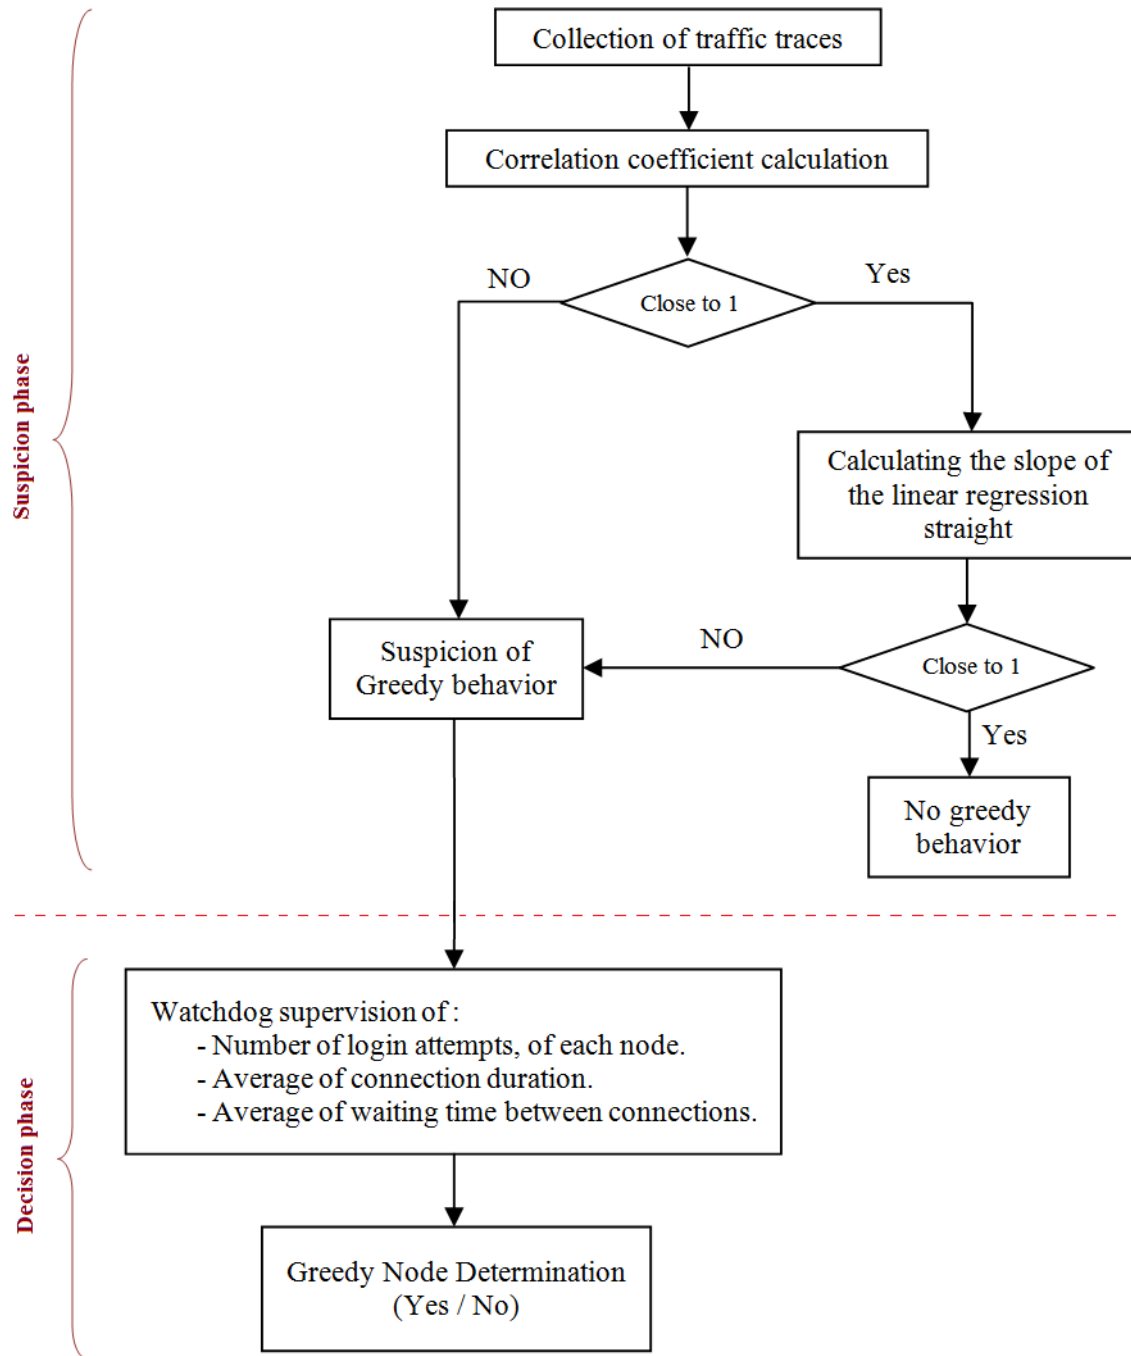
Suspicion phase

Collection of traffic traces

Correlation coefficient calculation

NO

Close to 1

Yes

Calculating the slope of the linear regression straight

Suspicion of Greedy behavior

NO

Close to 1

Yes

No greedy behavior

Decision phase

Watchdog supervision of :
- Number of login attempts, of each node.
- Average of connection duration.
- Average of waiting time between connections.

Greedy Node Determination (Yes / No)